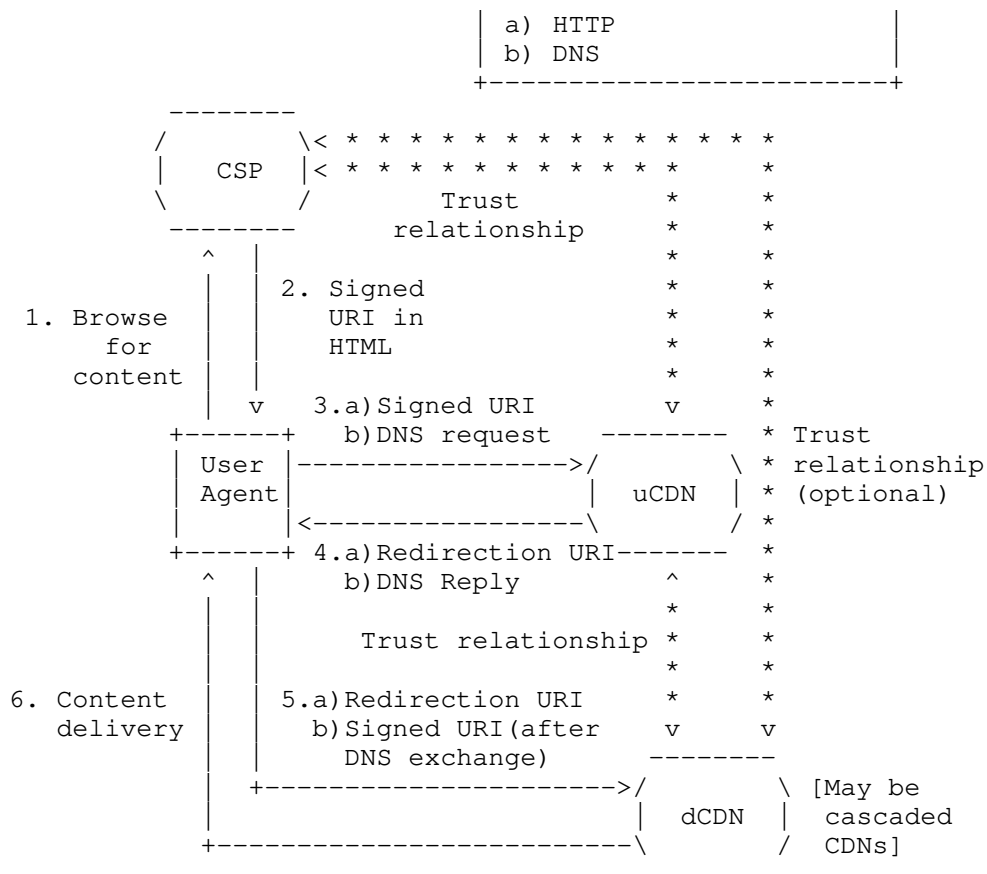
a) HTTP
b) DNS

CSP

Trust relationship

2. Signed URI in HTML

1. Browse for content

3.a) Signed URI
b) DNS request

Trust relationship (optional)

User Agent

uCDN

4.a) Redirection URI
b) DNS Reply

Trust relationship

6. Content delivery

5.a) Redirection URI
b) Signed URI (after DNS exchange)

dCDN

[May be cascaded CDNs]